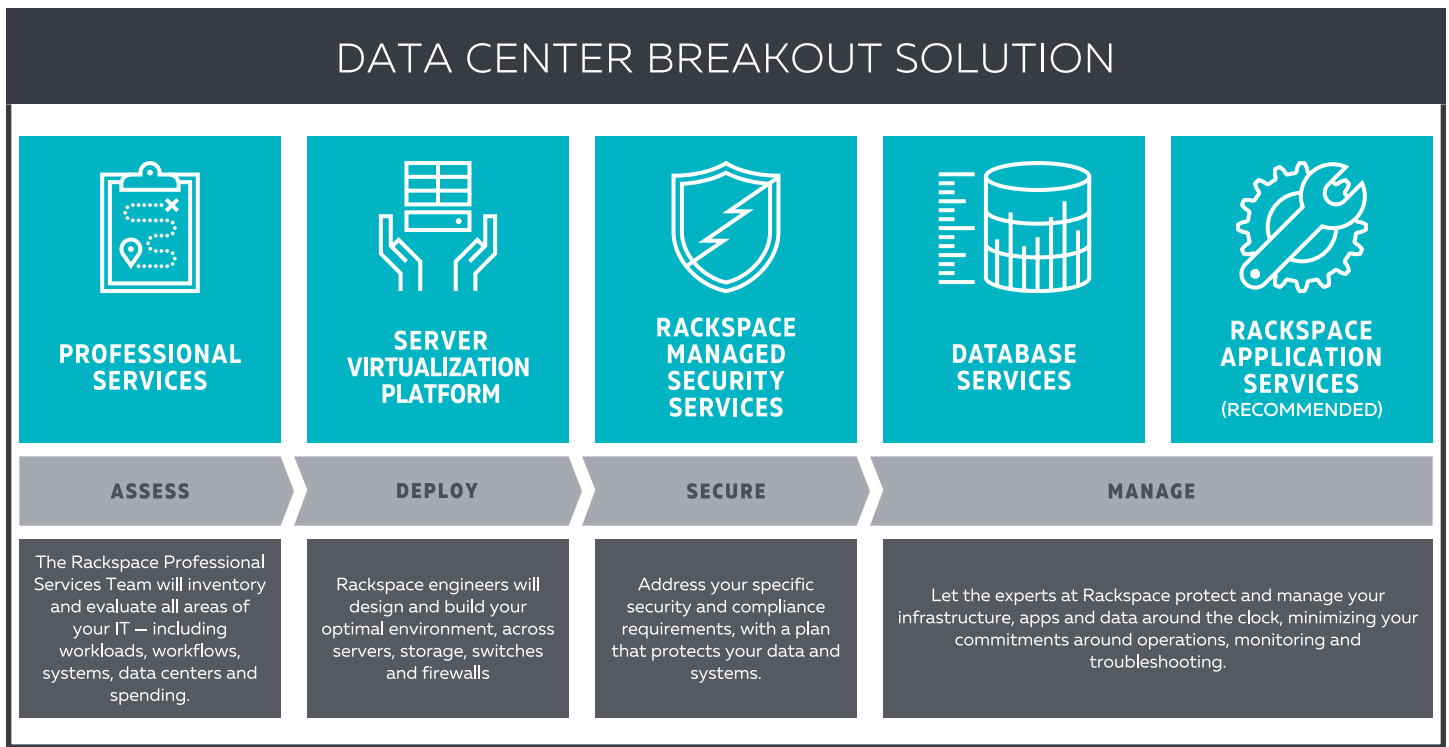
DATA CENTER BREAKOUT SOLUTION

PROFESSIONAL SERVICES

SERVER VIRTUALIZATION PLATFORM

RACKSPACE MANAGED SECURITY SERVICES

DATABASE SERVICES

RACKSPACE APPLICATION SERVICES (RECOMMENDED)

ASSESS

DEPLOY

SECURE

MANAGE

The Rackspace Professional Services Team will inventory and evaluate all areas of your IT — including workloads, workflows, systems, data centers and spending.

Rackspace engineers will design and build your optimal environment, across servers, storage, switches and firewalls

Address your specific security and compliance requirements, with a plan that protects your data and systems.

Let the experts at Rackspace protect and manage your infrastructure, apps and data around the clock, minimizing your commitments around operations, monitoring and troubleshooting.